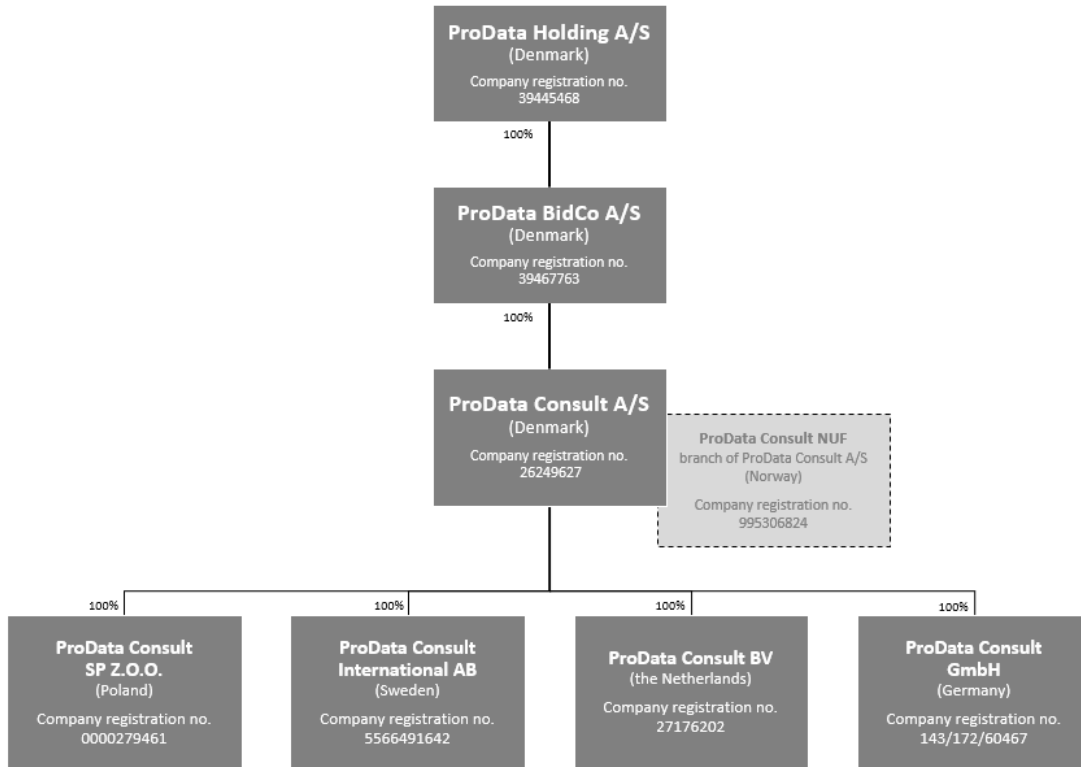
ProData Holding A/S
(Denmark)
Company registration no.
39445468

100%

ProData BidCo A/S
(Denmark)
Company registration no.
39467763

100%

ProData Consult A/S
(Denmark)
Company registration no.
26249627

ProData Consult NUF
branch of ProData Consult A/S
(Norway)
Company registration no.
995306824

100%

ProData Consult
SP Z.O.O.
(Poland)
Company registration no.
0000279461

100%

ProData Consult
International AB
(Sweden)
Company registration no.
5566491642

100%

ProData Consult BV
(the Netherlands)
Company registration no.
27176202

100%

ProData Consult
GmbH
(Germany)
Company registration no.
143/172/60467